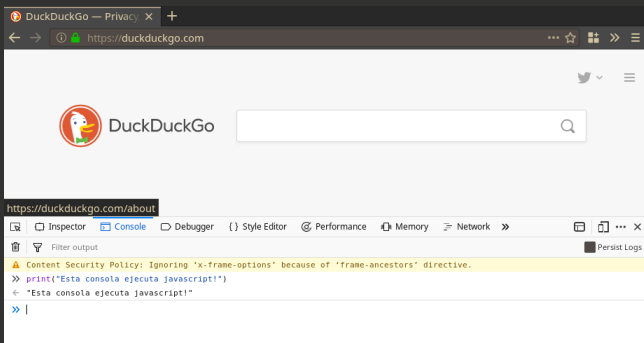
DuckDuckGo — Privacy

https://duckduckgo.com

DuckDuckGo

https://duckduckgo.com/about

Inspector Console Debugger { } Style Editor Performance Memory Network »

Filter output

Persist Logs

⚠ Content Security Policy: Ignoring 'x-frame-options' because of 'frame-ancestors' directive.

» print("Esta consola ejecuta javascript!")

← "Esta consola ejecuta javascript!"

»